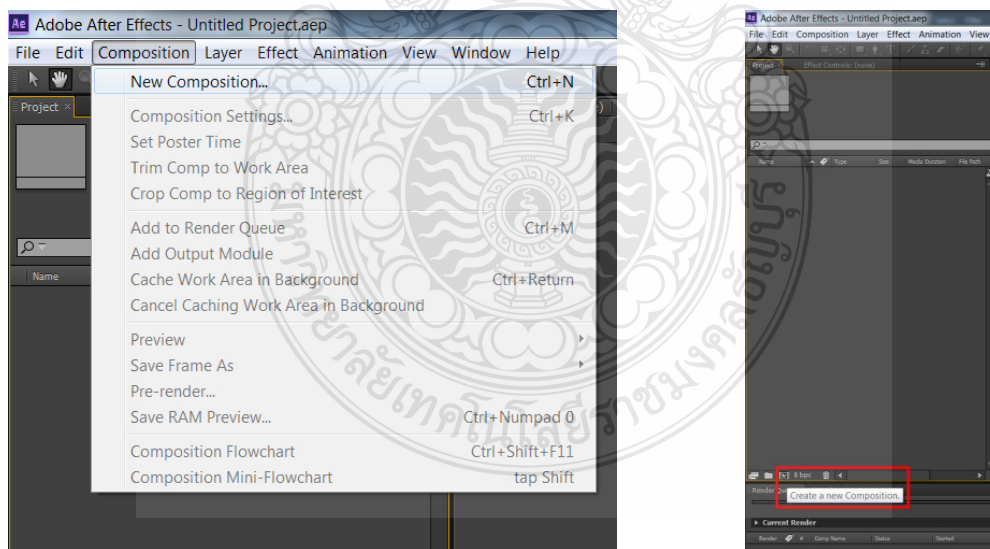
Ae Adobe After Effects - Untitled Project.aep

File Edit Composition Layer Effect Animation View Window Help

Project ×

Name

New Composition... Ctrl+N

Composition Settings... Ctrl+K
Set Poster Time
Trim Comp to Work Area
Crop Comp to Region of Interest

Add to Render Queue Ctrl+M
Add Output Module
Cache Work Area in Background Ctrl+Return
Cancel Caching Work Area in Background

Preview
Save Frame As
Pre-render...
Save RAM Preview... Ctrl+Numpad 0

Composition Flowchart Ctrl+Shift+F11
Composition Mini-Flowchart tap Shift

Ae Adobe After Effects - Untitled Project.aep

File Edit Composition Layer Effect Animation View

Project Effect Controls: (none)

Name Type Size Media Duration File Path

8 bpc

Render

Create a new Composition.

Current Render

Render # Comp Name Status Started